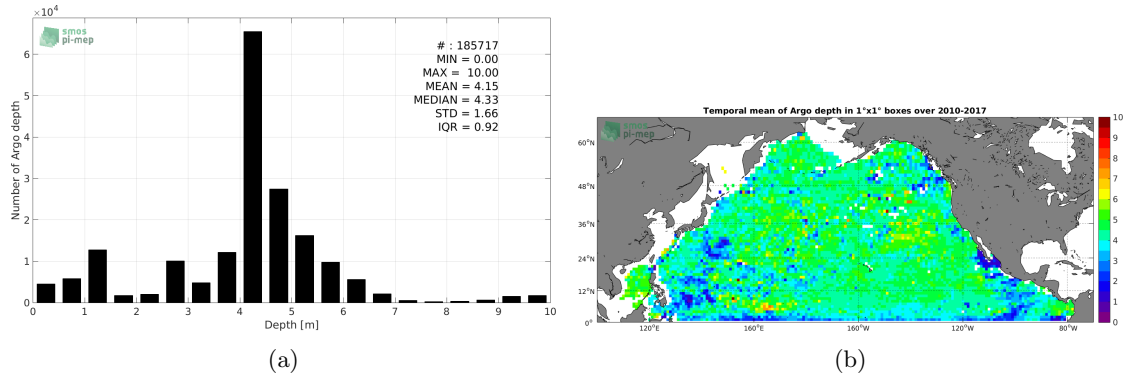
$\times10^4$

smos
pi-mep

# : 185717
MIN = 0.00
MAX = 10.00
MEAN = 4.15
MEDIAN = 4.33
STD = 1.66
IQR = 0.92

Number of Argo depth

6
5
4
3
2
1
0

0 1 2 3 4 5 6 7 8 9 10

Depth [m]

(a)

Temporal mean of Argo depth in 1°x1° boxes over 2010-2017

smos
pi-mep

60°N
48°N
36°N
24°N
12°N
0°

120°E 160°E 160°W 120°W 80°W

10
9
8
7
6
5
4
3
2
1
0

(b)